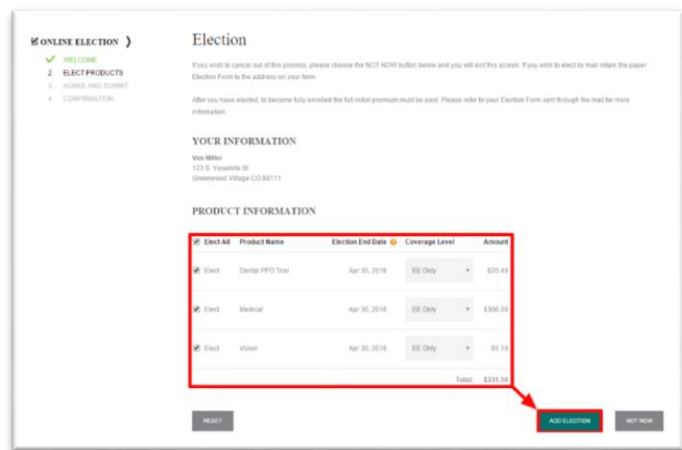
ONLINE ELECTION ❯

✓ WELCOME
2. ELECT PRODUCTS
3. AGREE AND SUBMIT
4. CONFIRMATION

Election

If you wish to cancel out of this process, please choose the NOT NOW button below and you will exit this screen. If you wish to elect by mail return the paper Election Form to the address on your form.

After you have elected, to become fully enrolled the full initial premium must be paid. Please refer to your Election Form sent through the mail for more information.

YOUR INFORMATION

Von Miller
123 S. Yosemite St
Greenwood Village CO 80111

PRODUCT INFORMATION

| Elect All | Product Name | Election End Date | Coverage Level | Amount |
|---|---|---|---|---|
| Elect | Dental PPO Trial | Apr 30, 2016 | EE Only | $20.45 |
| Elect | Medical | Apr 30, 2016 | EE Only | $306.00 |
| Elect | Vision | Apr 30, 2016 | EE Only | $9.10 |
| | | | Total: | $335.55 |

RESET

ADD ELECTION

NOT NOW